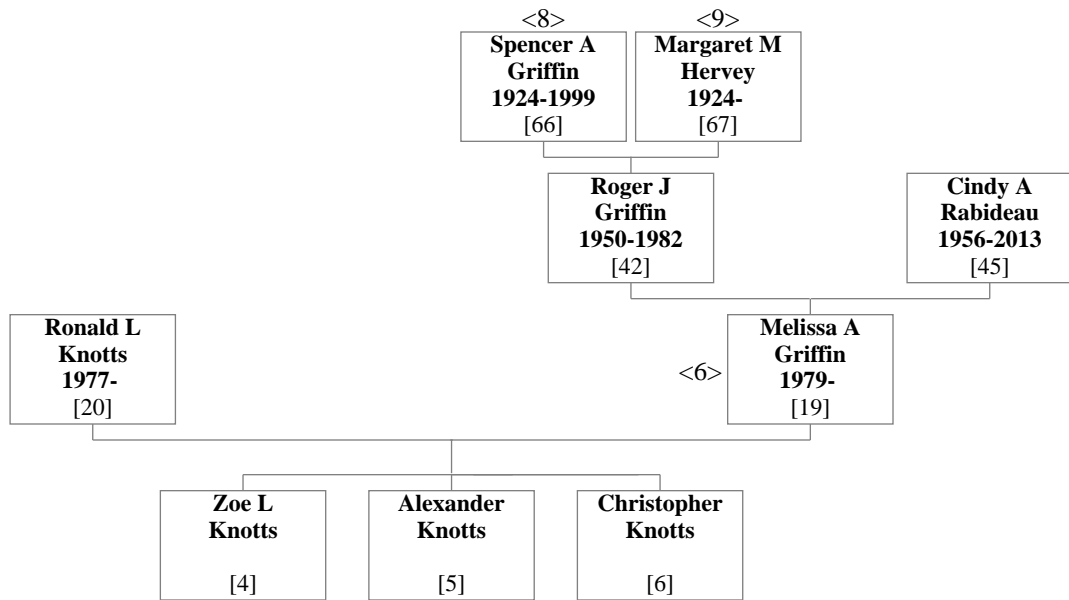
<8>
Spencer A Griffin
1924-1999
[66]

<9>
Margaret M Hervey
1924-
[67]

Roger J Griffin
1950-1982
[42]

Cindy A Rabideau
1956-2013
[45]

Ronald L Knotts
1977-
[20]

<6>
Melissa A Griffin
1979-
[19]

Zoe L Knotts
[4]

Alexander Knotts
[5]

Christopher Knotts
[6]